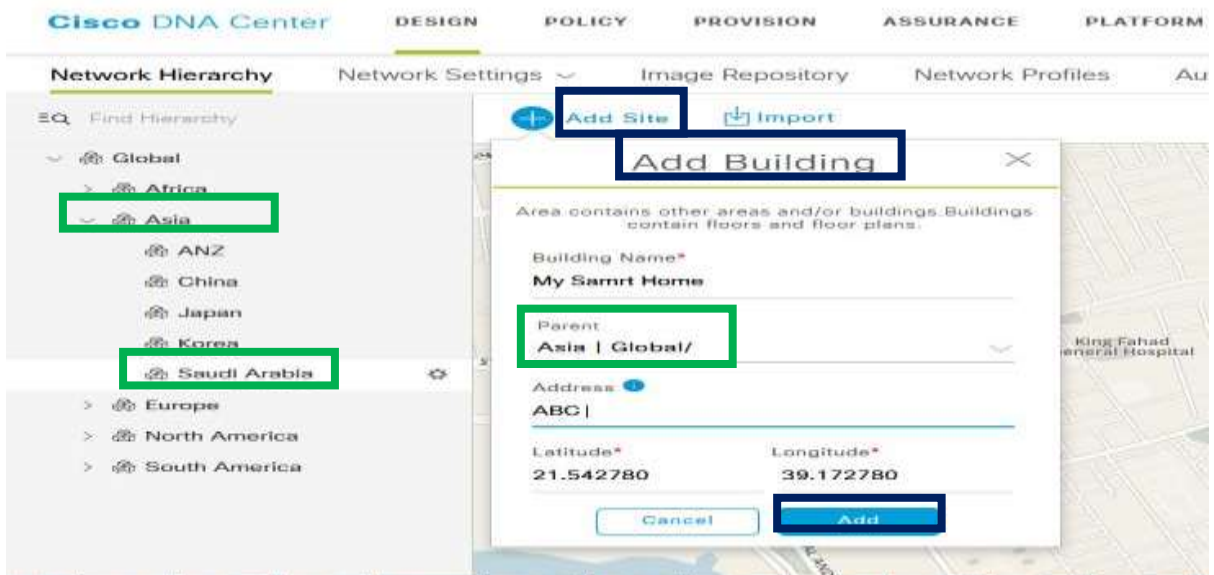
Cisco DNA Center DESIGN POLICY PROVISION ASSURANCE PLATFORM

Network Hierarchy Network Settings Image Repository Network Profiles Au

Find Hierarchy

Global
Africa
Asia
ANZ
China
Japan
Korea
Saudi Arabia
Europe
North America
South America

Add Site Import

Add Building

Area contains other areas and/or buildings.Buildings contain floors and floor plans.

Building Name*
My Samrt Home

Parent
Asia | Global/

Address
ABC|

Latitude*
21.542780

Longitude*
39.172780

Cancel Add

King Fahad
General Hospital